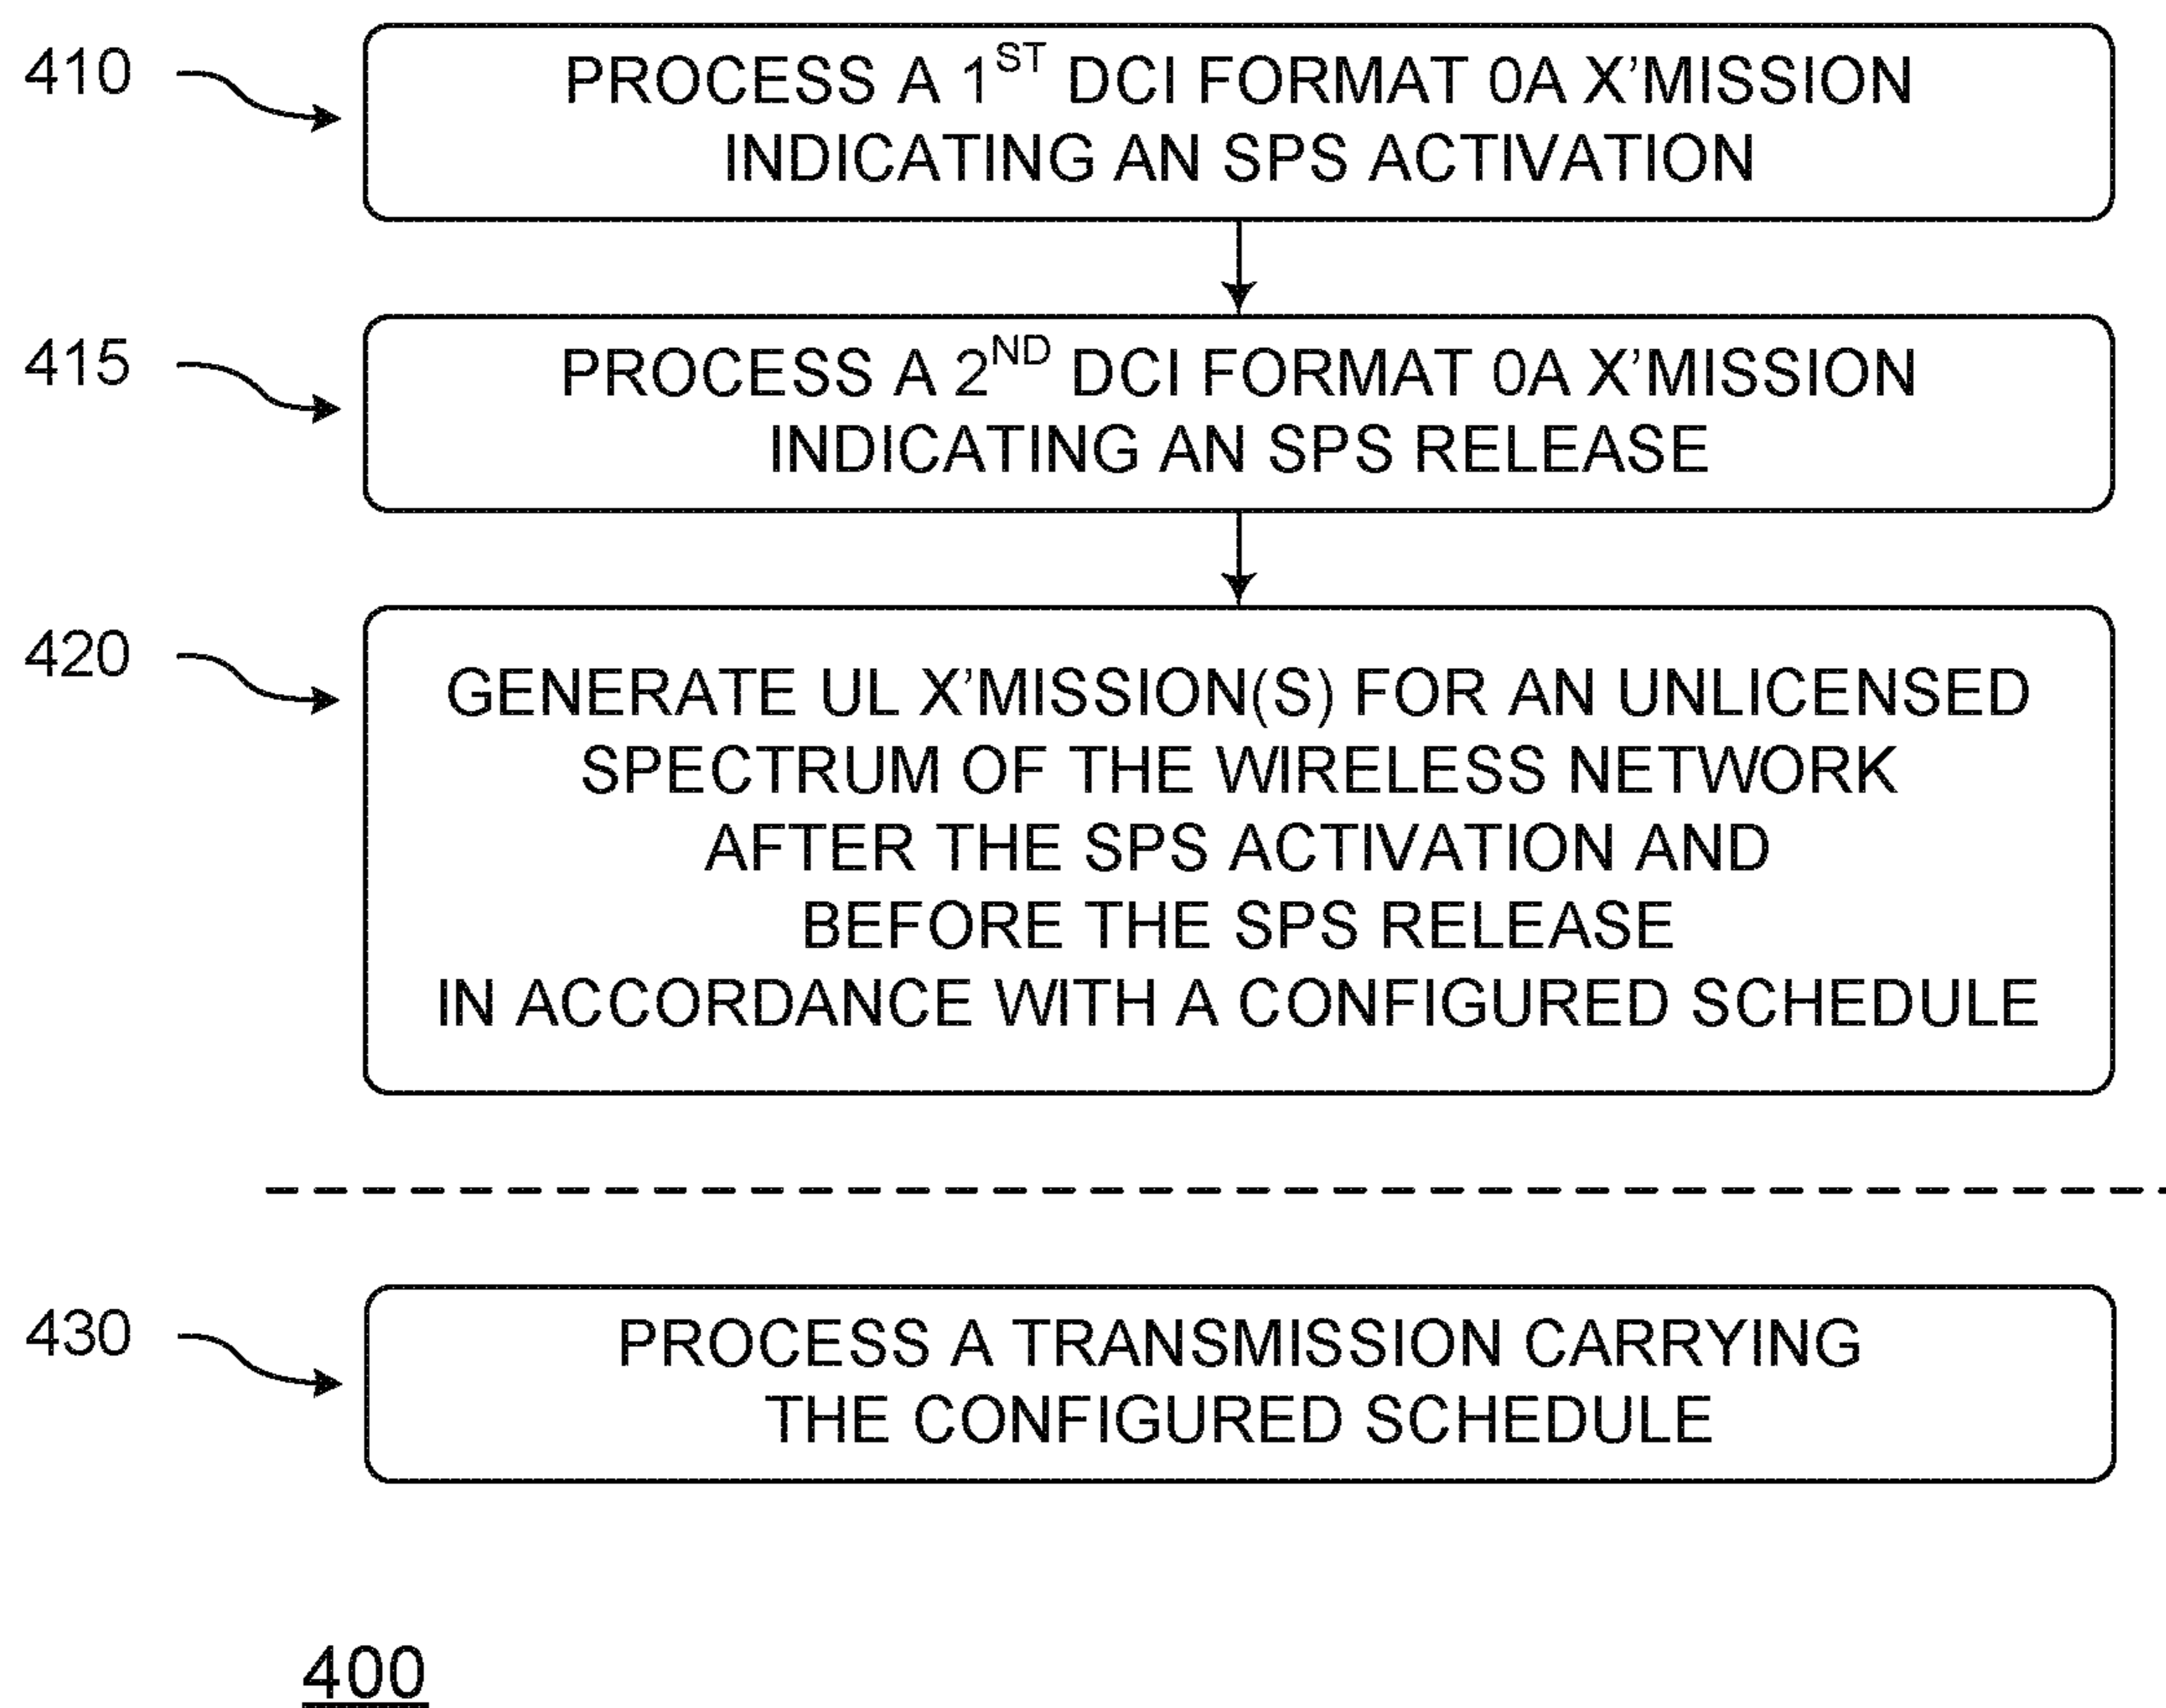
410

PROCESS A $1^{ST}$ DCI FORMAT 0A X'MISSION INDICATING AN SPS ACTIVATION

415

PROCESS A $2^{ND}$ DCI FORMAT 0A X'MISSION INDICATING AN SPS RELEASE

420

GENERATE UL X'MISSION(S) FOR AN UNLICENSED SPECTRUM OF THE WIRELESS NETWORK AFTER THE SPS ACTIVATION AND BEFORE THE SPS RELEASE IN ACCORDANCE WITH A CONFIGURED SCHEDULE

430

PROCESS A TRANSMISSION CARRYING THE CONFIGURED SCHEDULE

400